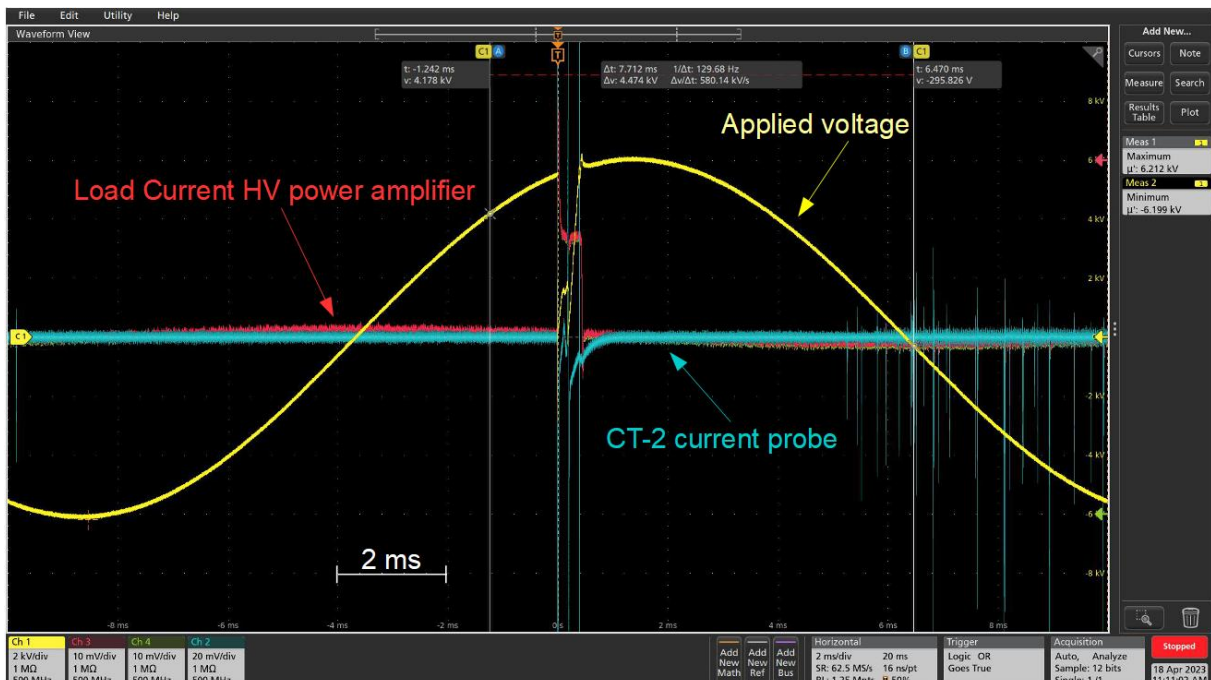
File Edit Utility Help

Waveform View

C1 A T B C1

t: -1.242 ms
v: 4.178 kV

Δt: 7.712 ms 1/Δt: 129.68 Hz
Δv: 4.474 kV Δv/Δt: 580.14 kV/s

t: 6.470 ms
v: -295.826 V

Applied voltage

Load Current HV power amplifier

CT-2 current probe

2 ms

8 kV
6
4 kV
2 kV
-2 kV
-4 kV
-6
-8 kV

C1

-8 ms -6 ms -4 ms -2 ms 0s 2 ms 4 ms 6 ms 8 ms

Add New...
Cursors Note
Measure Search
Results Table Plot

Meas 1
Maximum
μ': 6.212 kV
Meas 2
Minimum
μ': -6.199 kV

Ch 1
2 kV/div
1 MΩ
500 MHz

Ch 3
10 mV/div
1 MΩ
500 MHz

Ch 4
10 mV/div
1 MΩ
500 MHz

Ch 2
20 mV/div
1 MΩ
500 MHz

Add New Math
Add New Ref
Add New Bus

Horizontal
2 ms/div 20 ms
SR: 62.5 MS/s 16 ns/pt
RL: 1.25 Mpts 50%

Trigger
Logic OR
Goes True

Acquisition
Auto, Analyze
Sample: 12 bits
Single: 1/1

Stopped

18 Apr 2023
11:11:02 AM